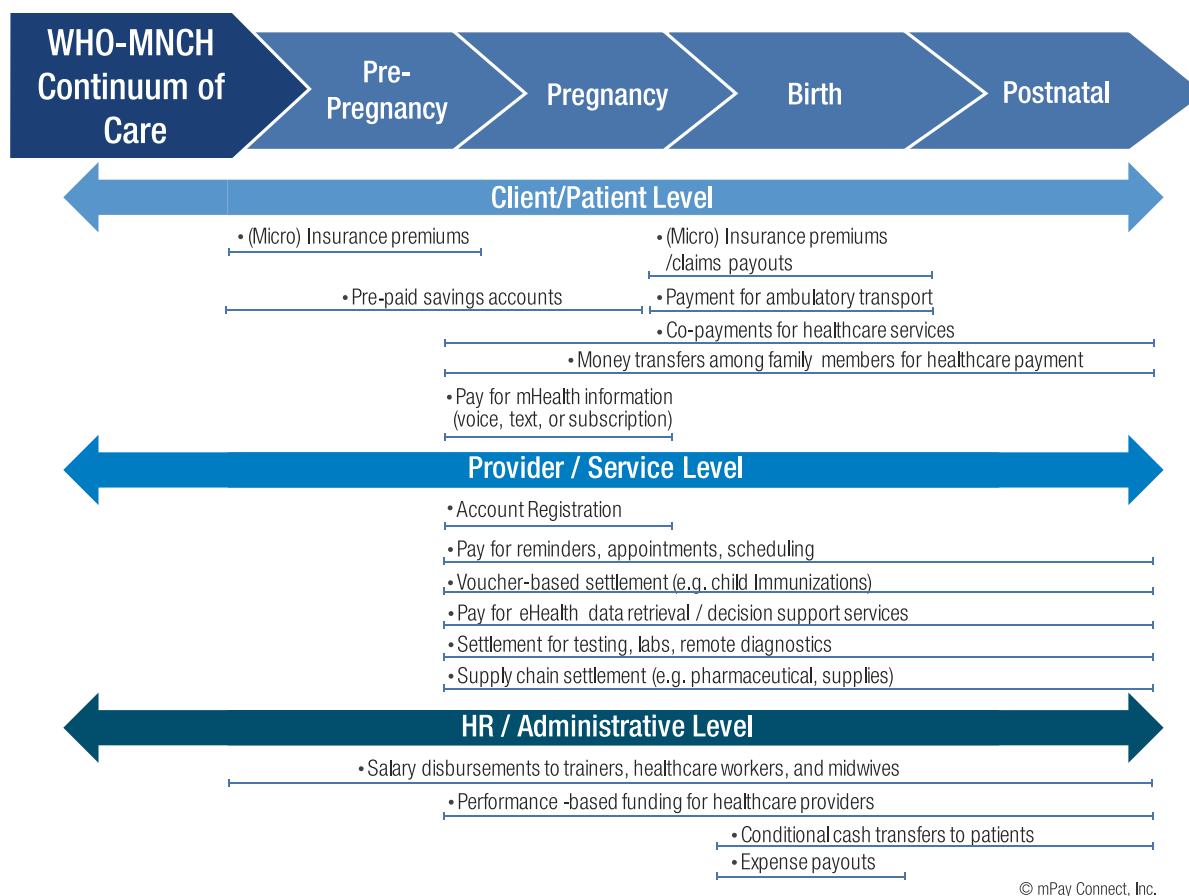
WHO-MNCH Continuum of Care

Pre-Pregnancy

Pregnancy

Birth

Postnatal

Client/Patient Level

• (Micro) Insurance premiums

• (Micro) Insurance premiums /claims payouts

• Pre-paid savings accounts

• Payment for ambulatory transport

• Co-payments for healthcare services

• Money transfers among family members for healthcare payment

• Pay for mHealth information (voice, text, or subscription)

Provider / Service Level

• Account Registration

• Pay for reminders, appointments, scheduling

• Voucher-based settlement (e.g. child Immunizations)

• Pay for eHealth data retrieval / decision support services

• Settlement for testing, labs, remote diagnostics

• Supply chain settlement (e.g. pharmaceutical, supplies)

HR / Administrative Level

• Salary disbursements to trainers, healthcare workers, and midwives

• Performance -based funding for healthcare providers

• Conditional cash transfers to patients

• Expense payouts

© mPay Connect, Inc.